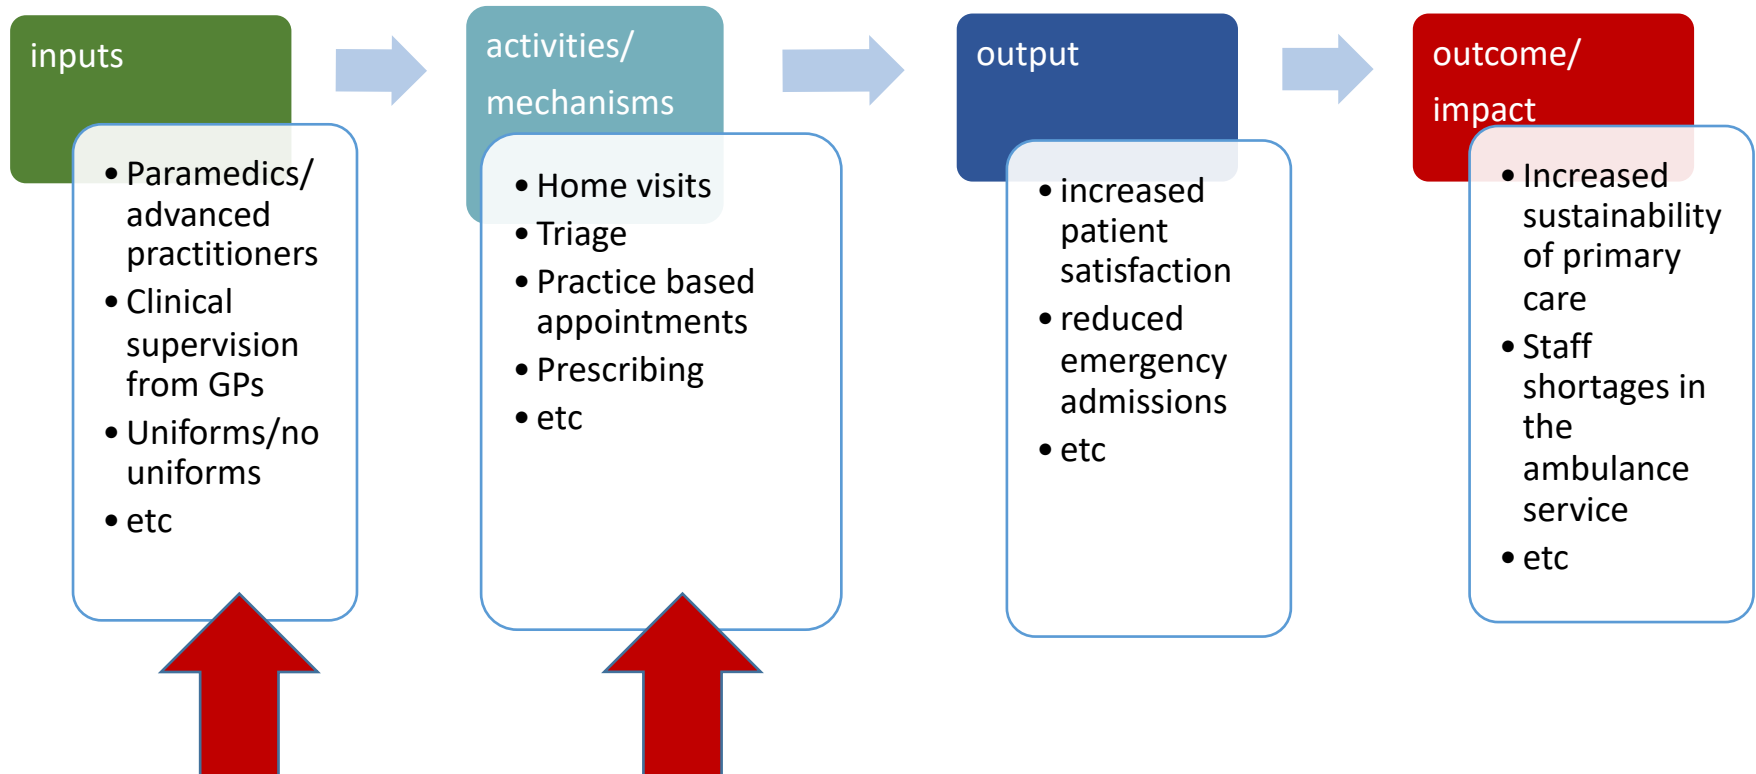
inputs

- Paramedics/ advanced practitioners
- Clinical supervision from GPs
- Uniforms/no uniforms
- etc

activities/ mechanisms

- Home visits
- Triage
- Practice based appointments
- Prescribing
- etc

output

- increased patient satisfaction
- reduced emergency admissions
- etc

outcome/ impact

- Increased sustainability of primary care
- Staff shortages in the ambulance service
- etc